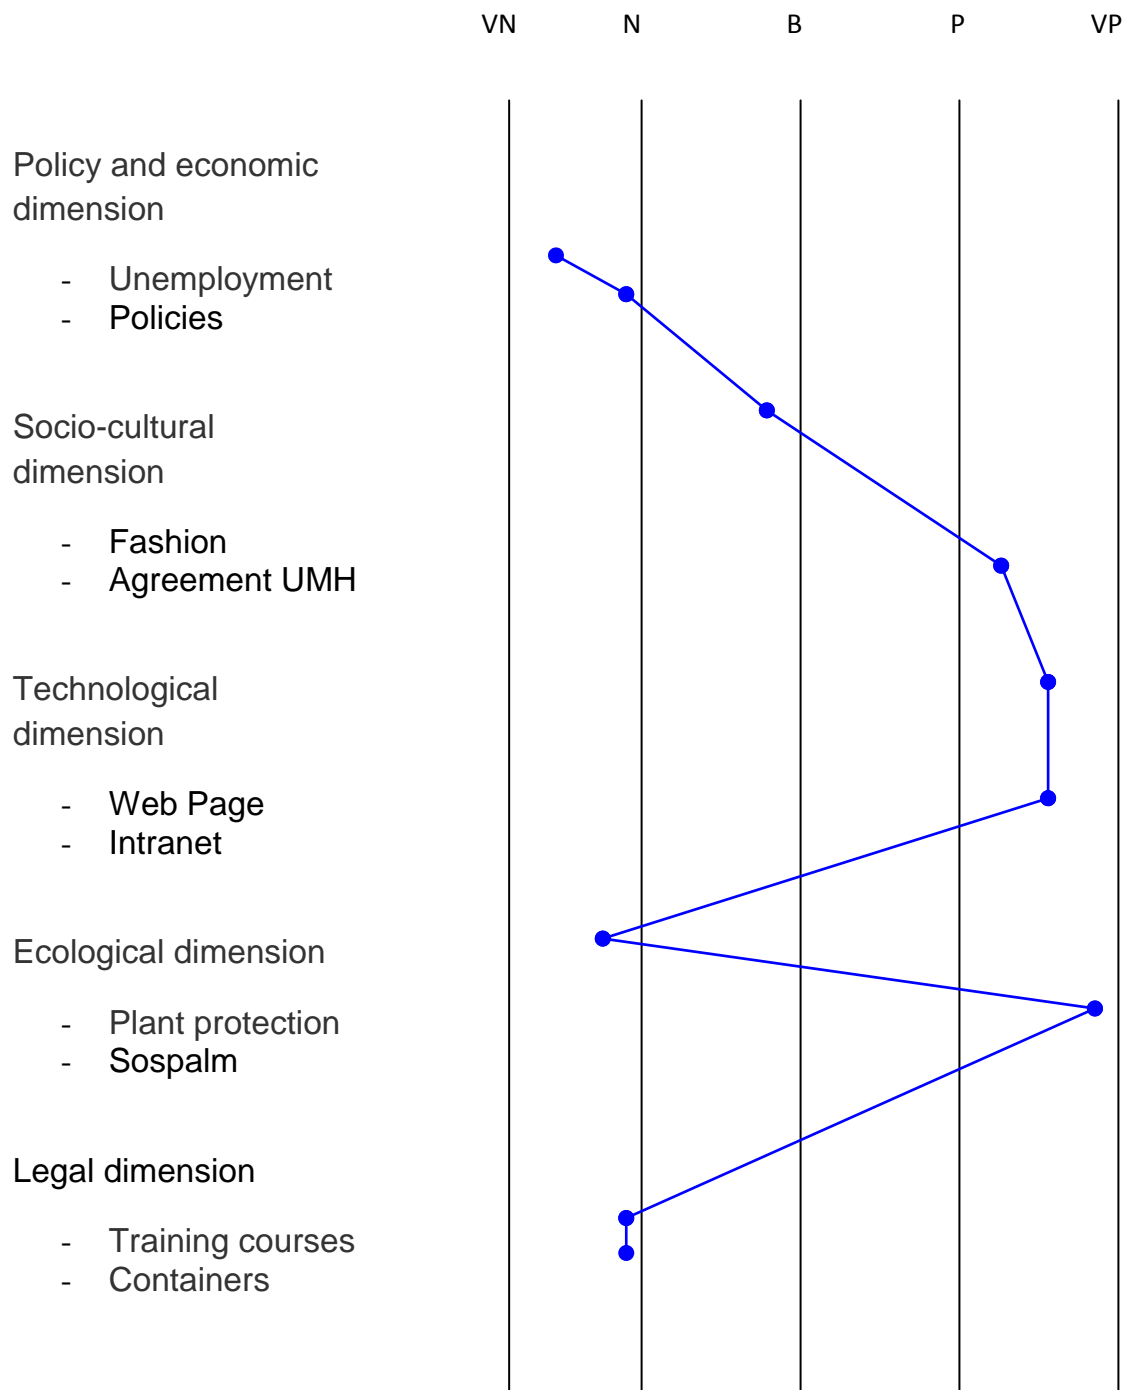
VN N B P VP

Policy and economic dimension

- Unemployment
- Policies

Socio-cultural dimension

- Fashion
- Agreement UMH

Technological dimension

- Web Page
- Intranet

Ecological dimension

- Plant protection
- Sospalm

Legal dimension

- Training courses
- Containers